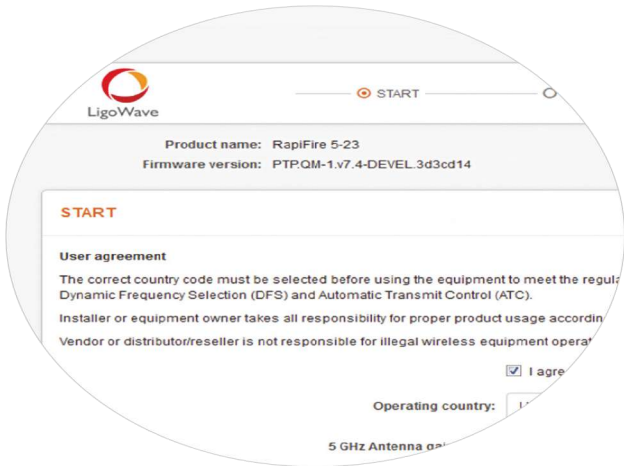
LigoWave

START

Product name: RapiFire 5-23
Firmware version: PTP.QM-1.v7.4-DEVEL.3d3cd14

START

User agreement

The correct country code must be selected before using the equipment to meet the regula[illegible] Dynamic Frequency Selection (DFS) and Automatic Transmit Control (ATC).

Installer or equipment owner takes all responsibility for proper product usage accordin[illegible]

Vendor or distributor/reseller is not responsible for illegal wireless equipment operat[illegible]

I agre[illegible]

Operating country:

5 GHz Antenna ga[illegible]